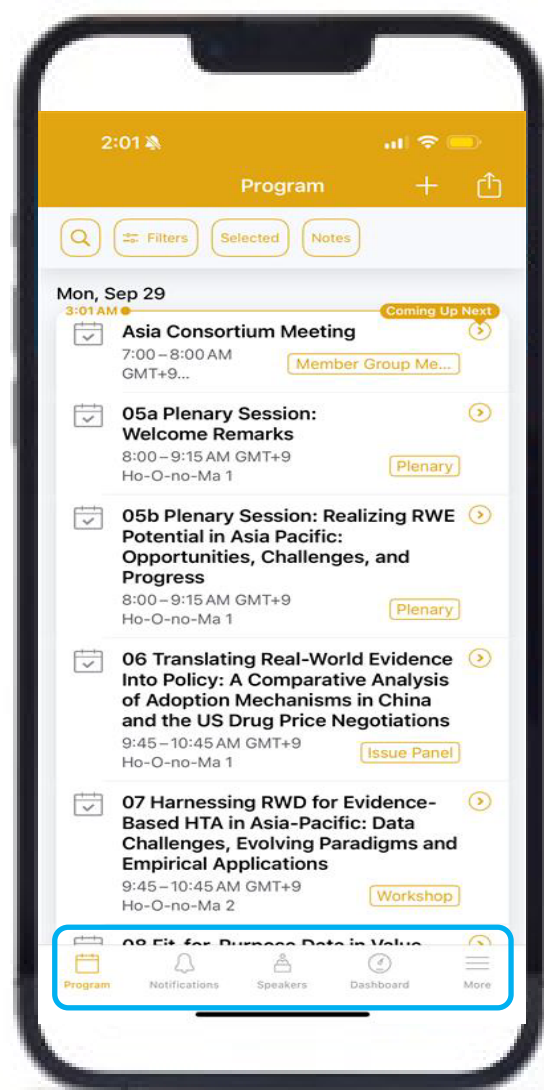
2:01

Program

Filters Selected Notes

Mon, Sep 29

3:01 AM

Coming Up Next

Asia Consortium Meeting
7:00 – 8:00 AM GMT+9...
Member Group Me...

05a Plenary Session: Welcome Remarks
8:00 – 9:15 AM GMT+9
Ho-O-no-Ma 1
Plenary

05b Plenary Session: Realizing RWE Potential in Asia Pacific: Opportunities, Challenges, and Progress
8:00 – 9:15 AM GMT+9
Ho-O-no-Ma 1
Plenary

06 Translating Real-World Evidence Into Policy: A Comparative Analysis of Adoption Mechanisms in China and the US Drug Price Negotiations
9:45 – 10:45 AM GMT+9
Ho-O-no-Ma 1
Issue Panel

07 Harnessing RWD for Evidence-Based HTA in Asia-Pacific: Data Challenges, Evolving Paradigms and Empirical Applications
9:45 – 10:45 AM GMT+9
Ho-O-no-Ma 2
Workshop

08 Fit-for-Purpose Data in Value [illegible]

Program Notifications Speakers Dashboard More